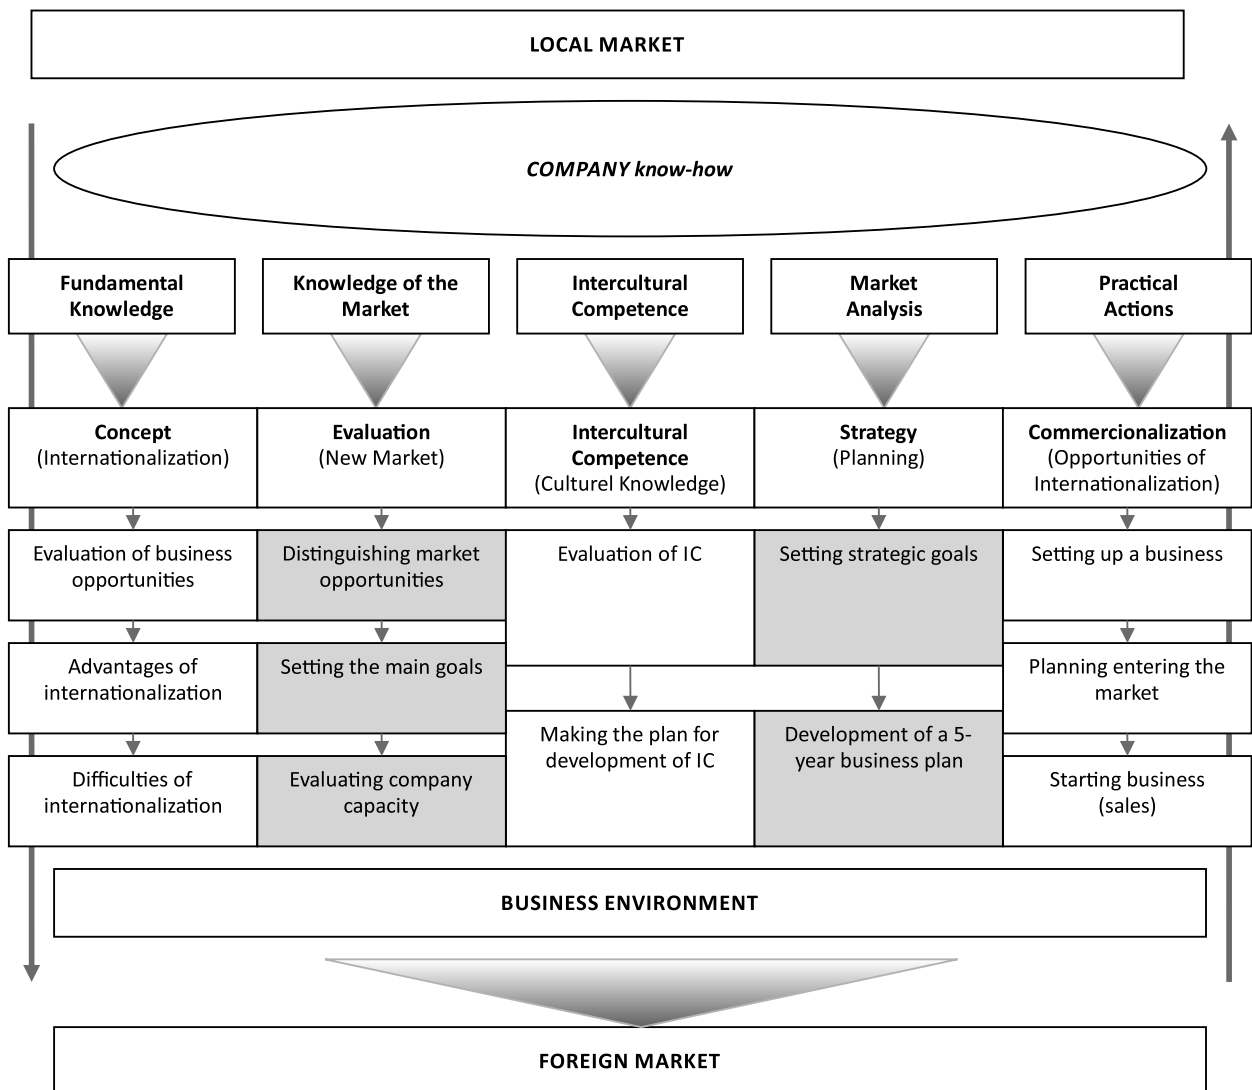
LOCAL MARKET

COMPANY know-how

Fundamental Knowledge

Knowledge of the Market

Intercultural Competence

Market Analysis

Practical Actions

Concept (Internationalization)

Evaluation (New Market)

Intercultural Competence (Culturel Knowledge)

Strategy (Planning)

Commercionalization (Opportunities of Internationalization)

Evaluation of business opportunities

Distinguishing market opportunities

Evaluation of IC

Setting strategic goals

Setting up a business

Advantages of internationalization

Setting the main goals

Planning entering the market

Making the plan for development of IC

Development of a 5-year business plan

Difficulties of internationalization

Evaluating company capacity

Starting business (sales)

BUSINESS ENVIRONMENT

FOREIGN MARKET